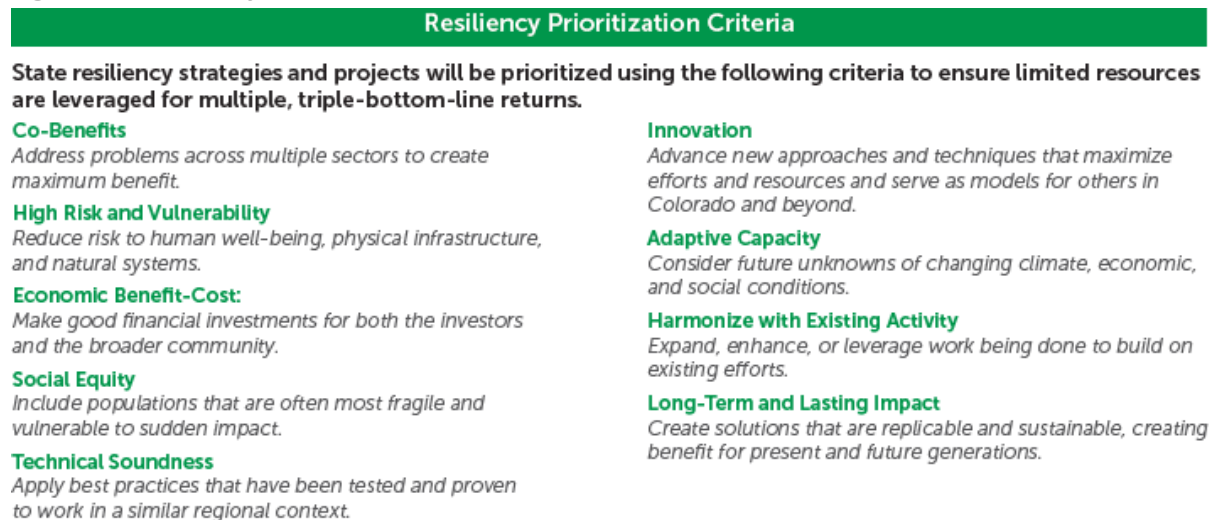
Resiliency Prioritization Criteria

State resiliency strategies and projects will be prioritized using the following criteria to ensure limited resources are leveraged for multiple, triple-bottom-line returns.

Co-Benefits
Address problems across multiple sectors to create maximum benefit.

High Risk and Vulnerability
Reduce risk to human well-being, physical infrastructure, and natural systems.

Economic Benefit-Cost:
Make good financial investments for both the investors and the broader community.

Social Equity
Include populations that are often most fragile and vulnerable to sudden impact.

Technical Soundness
Apply best practices that have been tested and proven to work in a similar regional context.

Innovation
Advance new approaches and techniques that maximize efforts and resources and serve as models for others in Colorado and beyond.

Adaptive Capacity
Consider future unknowns of changing climate, economic, and social conditions.

Harmonize with Existing Activity
Expand, enhance, or leverage work being done to build on existing efforts.

Long-Term and Lasting Impact
Create solutions that are replicable and sustainable, creating benefit for present and future generations.